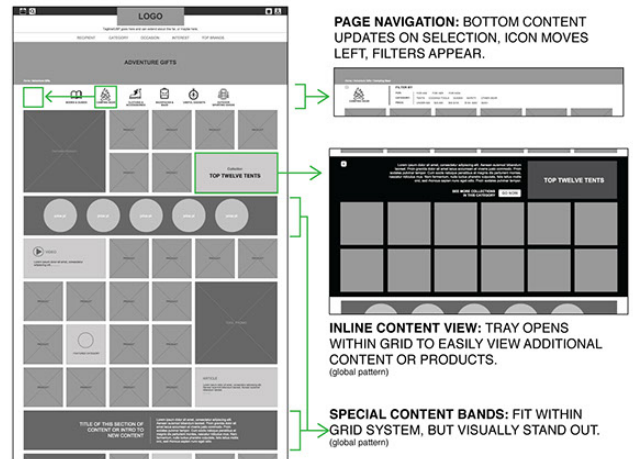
LOGO

RECIPIENT CATEGORY OCCASION INTEREST TOP BRANDS

ADVENTURE GIFTS

Collection
TOP TWELVE TENTS

VIDEO

ARTICLE

TITLE OF THIS SECTION OF CONTENT OR INTRO TO NEW CONTENT

PAGE NAVIGATION: BOTTOM CONTENT UPDATES ON SELECTION, ICON MOVES LEFT, FILTERS APPEAR.

FILTER BY

TOP TWELVE TENTS

SEE MORE COLLECTIONS IN THIS CATEGORY

SHOP NOW

INLINE CONTENT VIEW: TRAY OPENS WITHIN GRID TO EASILY VIEW ADDITIONAL CONTENT OR PRODUCTS.
(global pattern)

SPECIAL CONTENT BANDS: FIT WITHIN GRID SYSTEM, BUT VISUALLY STAND OUT.
(global pattern)